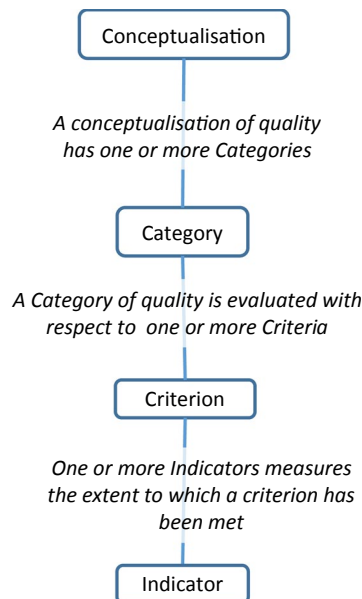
Conceptualisation

A conceptualisation of quality has one or more Categories

Category

A Category of quality is evaluated with respect to one or more Criteria

Criterion

One or more Indicators measures the extent to which a criterion has been met

Indicator